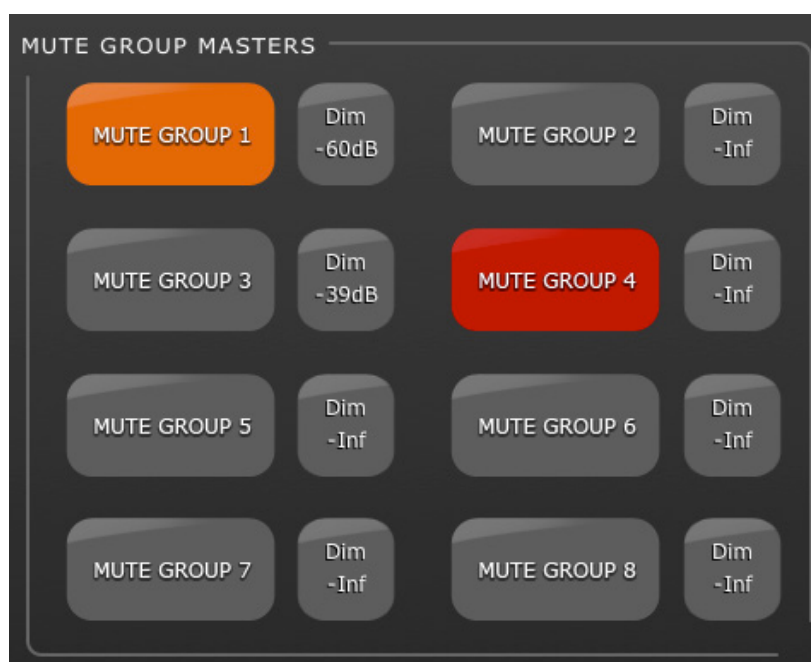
MUTE GROUP MASTERS

MUTE GROUP 1
Dim
-60dB
MUTE GROUP 2
Dim
-Inf

MUTE GROUP 3
Dim
-39dB
MUTE GROUP 4
Dim
-Inf

MUTE GROUP 5
Dim
-Inf
MUTE GROUP 6
Dim
-Inf

MUTE GROUP 7
Dim
-Inf
MUTE GROUP 8
Dim
-Inf